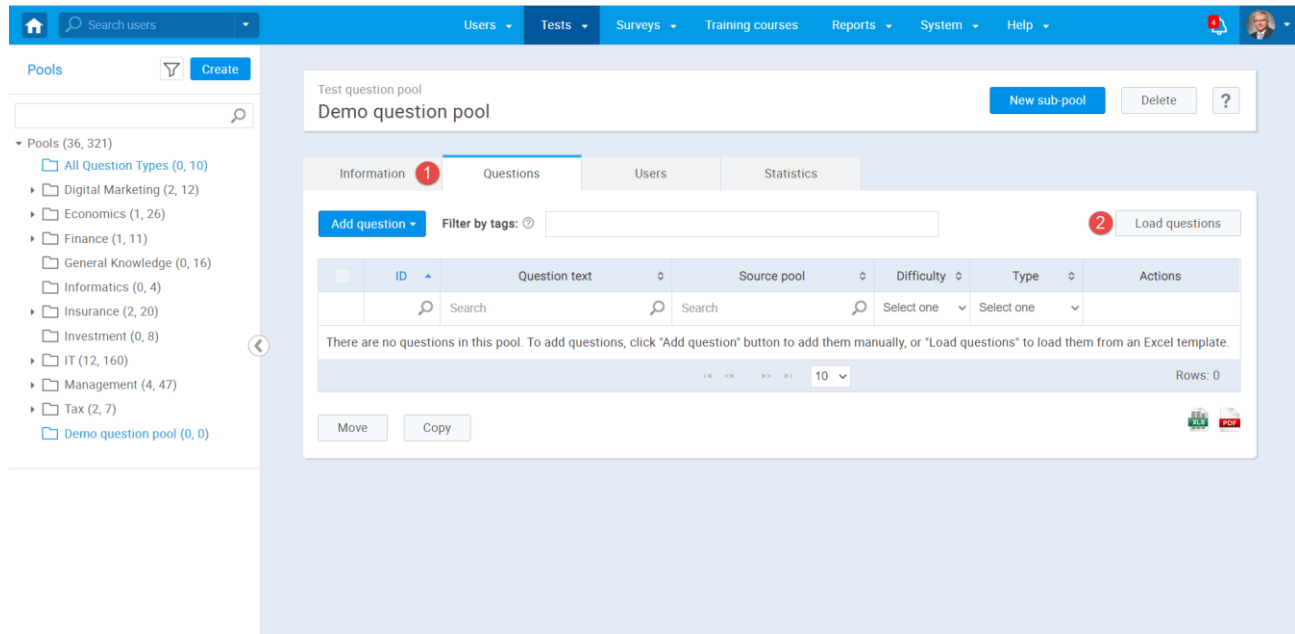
Search users

Users Tests Surveys Training courses Reports System Help

4

Pools

Create

Pools (36, 321)
All Question Types (0, 10)
Digital Marketing (2, 12)
Economics (1, 26)
Finance (1, 11)
General Knowledge (0, 16)
Informatics (0, 4)
Insurance (2, 20)
Investment (0, 8)
IT (12, 160)
Management (4, 47)
Tax (2, 7)
Demo question pool (0, 0)

Test question pool
Demo question pool

New sub-pool Delete ?

Information 1 Questions Users Statistics

Add question Filter by tags: ⓘ

2 Load questions

| | ID | Question text | Source pool | Difficulty | Type | Actions |
|---|---|---|---|---|---|---|
| | | Search | Search | Select one | Select one | |
| There are no questions in this pool. To add questions, click "Add question" button to add them manually, or "Load questions" to load them from an Excel template. | | | | | | |

10

Rows: 0

Move Copy

XLS PDF